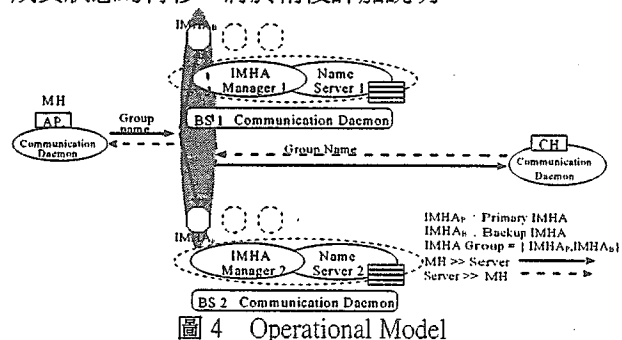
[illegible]

IMHA$_B$

IMHA Manager 1

Name Server 1

MH

AP

Communication Daemon

Group name

BS 1 Communication Daemon

Group Name

CH

Communication Daemon

IMHA$_P$

IMHA Manager 2

Name Server 2

BS 2 Communication Daemon

IMHA$_P$ : Primary IMHA
IMHA$_B$ : Backup IMHA
IMHA Group = { IMHA$_P$,IMHA$_B$}
MH >> Server
Server >> MH

圖 4 Operational Model